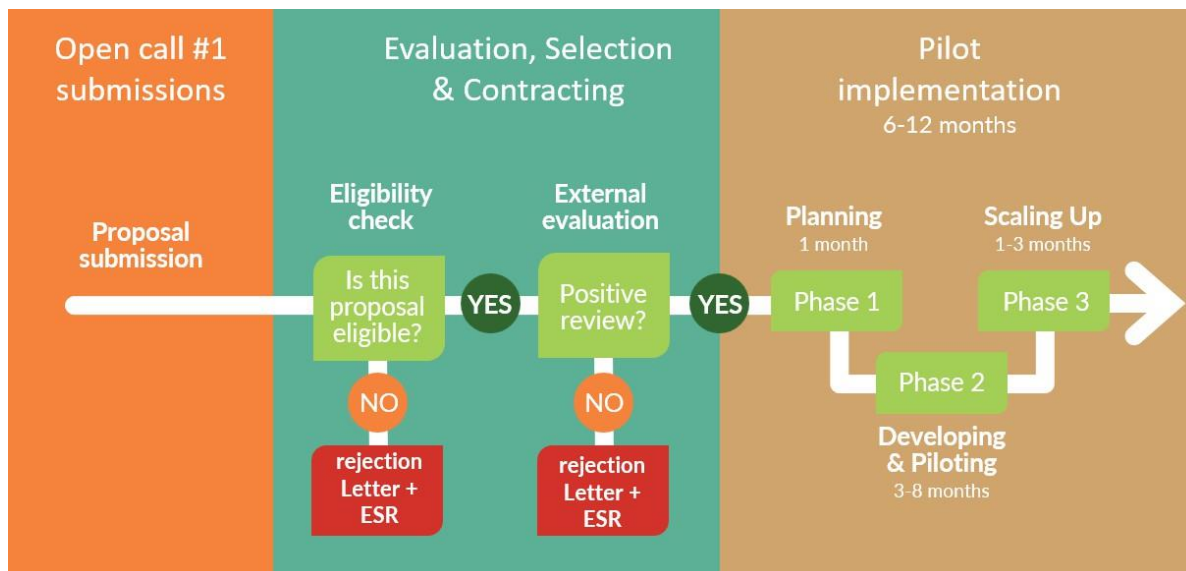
Open call #1 submissions

Proposal submission

Evaluation, Selection & Contracting

Eligibility check

Is this proposal eligible?

YES

NO

rejection Letter + ESR

External evaluation

Positive review?

YES

NO

rejection Letter + ESR

Pilot implementation
6-12 months

Planning
1 month

Phase 1

Phase 2

Developing & Piloting
3-8 months

Scaling Up
1-3 months

Phase 3